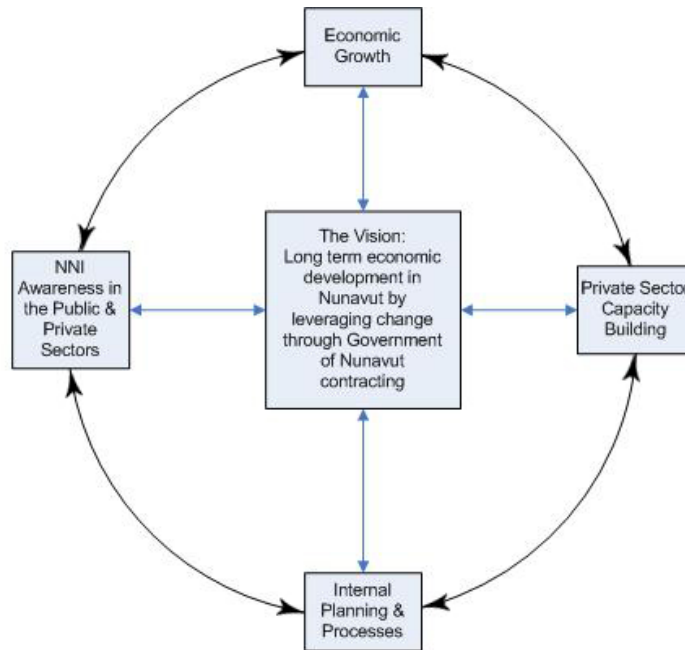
Economic Growth

NNI Awareness in the Public & Private Sectors

The Vision: Long term economic development in Nunavut by leveraging change through Government of Nunavut contracting

Private Sector Capacity Building

Internal Planning & Processes